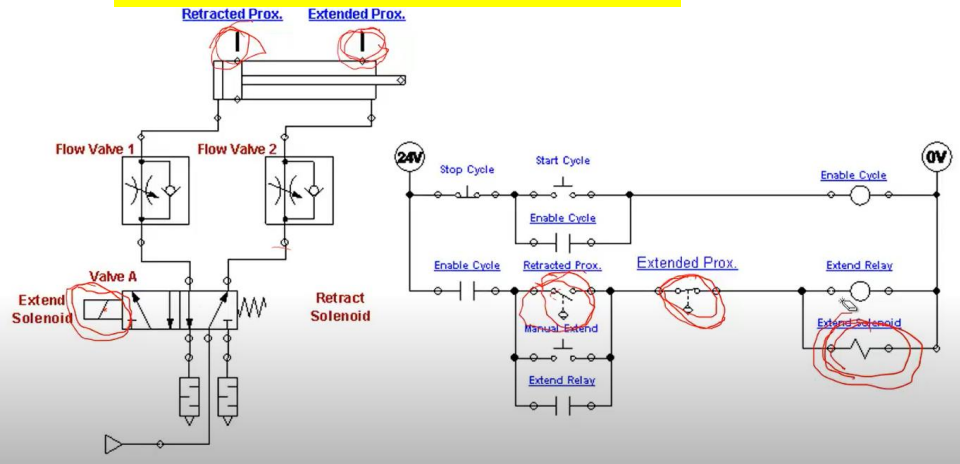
Retracted Prox.
Extended Prox.

Flow Valve 1
Flow Valve 2

Valve A
Extend Solenoid
Retract Solenoid

24V
0V

Stop Cycle
Start Cycle
Enable Cycle
Enable Cycle

Enable Cycle
Retracted Prox.
Extended Prox.
Extend Relay
Manual Extend
Extend Solenoid
Extend Relay